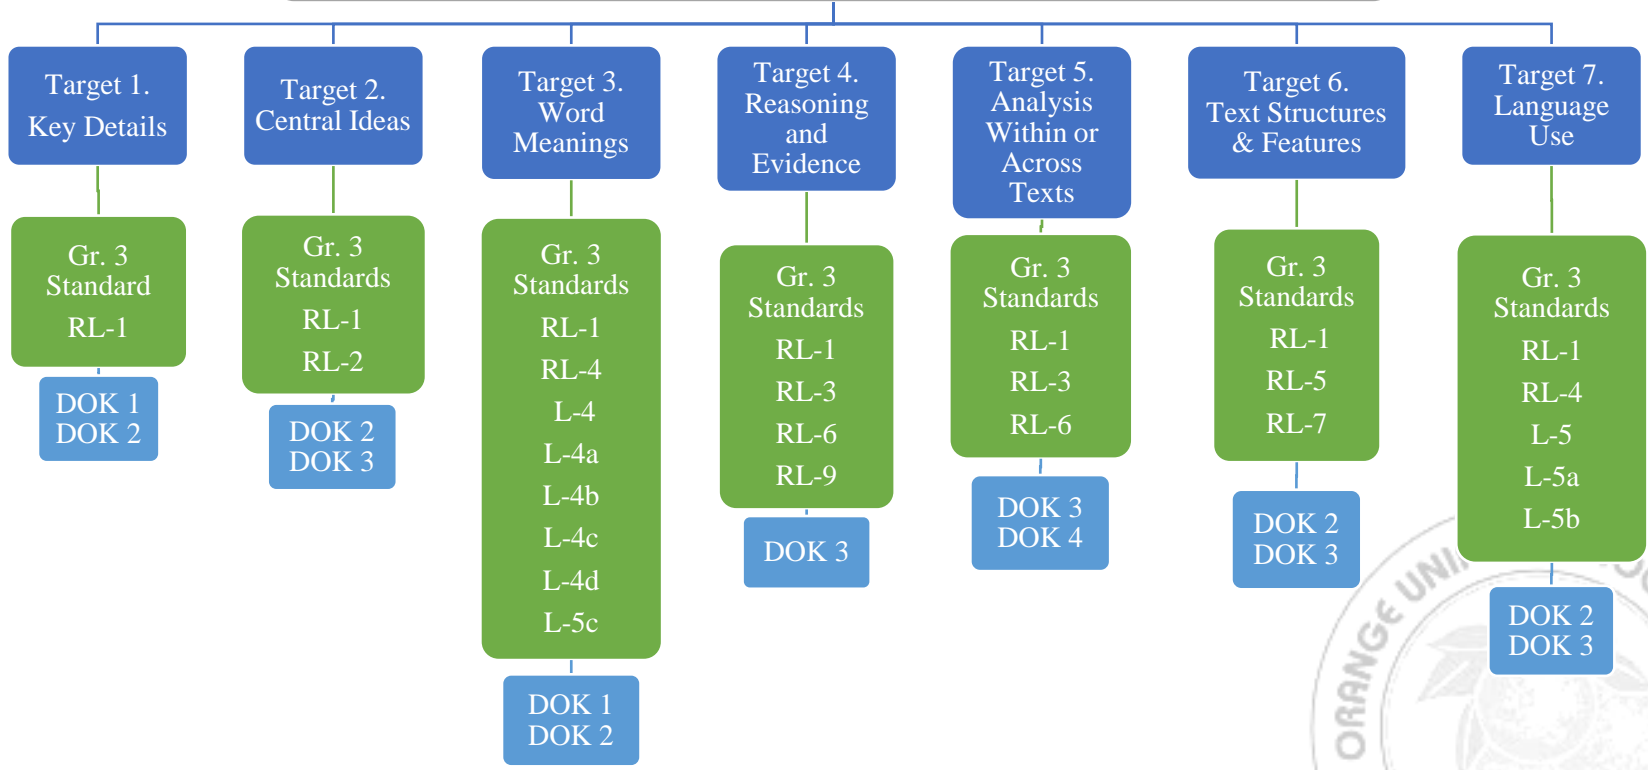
Target 1.
Key Details

Gr. 3
Standard
RL-1

DOK 1
DOK 2

Target 2.
Central Ideas

Gr. 3
Standards
RL-1
RL-2

DOK 2
DOK 3

Target 3.
Word
Meanings

Gr. 3
Standards
RL-1
RL-4
L-4
L-4a
L-4b
L-4c
L-4d
L-5c

DOK 1
DOK 2

Target 4.
Reasoning
and
Evidence

Gr. 3
Standards
RL-1
RL-3
RL-6
RL-9

DOK 3

Target 5.
Analysis
Within or
Across
Texts

Gr. 3
Standards
RL-1
RL-3
RL-6

DOK 3
DOK 4

Target 6.
Text Structures
& Features

Gr. 3
Standards
RL-1
RL-5
RL-7

DOK 2
DOK 3

Target 7.
Language
Use

Gr. 3
Standards
RL-1
RL-4
L-5
L-5a
L-5b

DOK 2
DOK 3

ORANGE UNI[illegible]